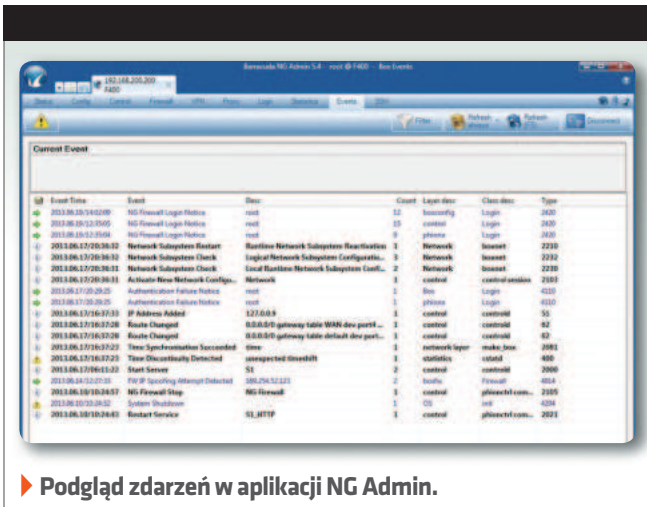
Barracuda NG Admin 5.4 - root @ F400 - Box Events

192.168.200.200
F400

Status Config Control Firewall VPN Proxy Logs Statistics Events SSH

Filter Refresh Refresh Document

Current Event

| Event Time | Event | Desc | Count | Layer desc | Class desc | Type |
|---|---|---|---|---|---|---|
| 2013.06.19/14:02:00 | NG Firewall Login Notice | root | 52 | boxconfig | Login | 2420 |
| 2013.06.19/12:35:05 | NG Firewall Login Notice | root | 15 | control | Login | 2420 |
| 2013.06.19/12:35:04 | NG Firewall Login Notice | root | 9 | phione | Login | 2420 |
| 2013.06.17/20:36:32 | Network Subsystem Restart | Runtime Network Subsystem Reactivation | 1 | Network | boxnet | 2250 |
| 2013.06.17/20:36:32 | Network Subsystem Check | Logical Network Subsystem Configuratio... | 1 | Network | boxnet | 2232 |
| 2013.06.17/20:36:31 | Network Subsystem Check | Local Runtime Network Subsystem Conf... | 2 | Network | boxnet | 2230 |
| 2013.06.17/20:36:31 | Activate New Network Configu... | Network | 1 | control | control session | 2103 |
| 2013.06.17/20:20:25 | Authentication Failure Notice | root | 1 | Box | Login | 4310 |
| 2013.06.17/20:20:25 | Authentication Failure Notice | root | 1 | phione | Login | 4310 |
| 2013.06.17/16:37:33 | IP Address Added | 127.0.0.9 | 1 | control | controld | 51 |
| 2013.06.17/16:37:28 | Route Changed | 0.0.0.0/0 gateway table WAN dev port4 ... | 1 | control | controld | 62 |
| 2013.06.17/16:37:28 | Route Changed | 0.0.0.0/0 gateway table default dev port... | 1 | control | controld | 62 |
| 2013.06.17/16:37:23 | Time Synchronisation Succeeded | time | 1 | network layer | make_box | 2081 |
| 2013.06.17/16:37:23 | Time Discontinuity Detected | unexpected timeshift | 1 | statistics | cstatd | 400 |
| 2013.06.17/06:11:22 | Start Server | S1 | 2 | control | controld | 2000 |
| 2013.06.16/12:27:35 | FW IP Spoofing Attempt Detected | 169.254.52.123 | 2 | boxfw | Firewall | 4014 |
| 2013.06.10/10:24:57 | NG Firewall Stop | NG Firewall | 1 | control | phionctrl com... | 2105 |
| 2013.06.10/10:24:52 | System Shutdown | root | 1 | OS | Login | 4204 |
| 2013.06.10/10:24:43 | Restart Service | S1_HTTP | 1 | control | phionctrl com... | 2021 |

Podgląd zdarzeń w aplikacji NG Admin.